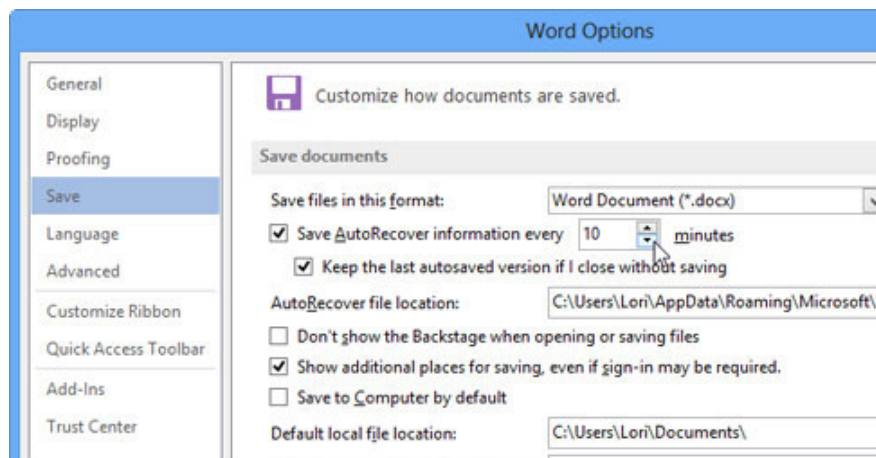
Word Options

General
Display
Proofing
Save
Language
Advanced
Customize Ribbon
Quick Access Toolbar
Add-Ins
Trust Center

Customize how documents are saved.

Save documents

Save files in this format: Word Document (*.docx)

Save AutoRecover information every 10 minutes

Keep the last autosaved version if I close without saving

AutoRecover file location: C:\Users\Lori\AppData\Roaming\Microsoft\

Don't show the Backstage when opening or saving files

Show additional places for saving, even if sign-in may be required.

Save to Computer by default

Default local file location: C:\Users\Lori\Documents\